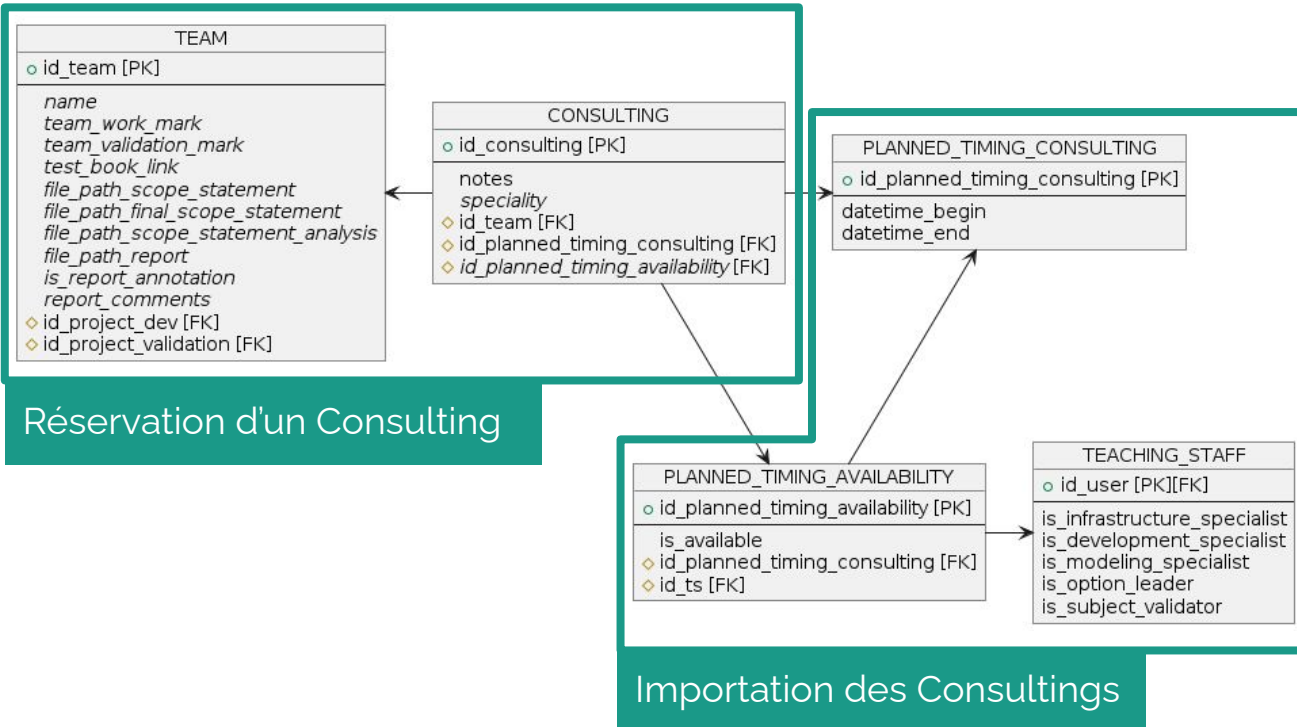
TEAM

id_team [PK]

name
team_work_mark
team_validation_mark
test_book_link
file_path_scope_statement
file_path_final_scope_statement
file_path_scope_statement_analysis
file_path_report
is_report_annotation
report_comments
id_project_dev [FK]
id_project_validation [FK]

CONSULTING

id_consulting [PK]

notes
speciality
id_team [FK]
id_planned_timing_consulting [FK]
id_planned_timing_availability [FK]

PLANNED_TIMING_CONSULTING

id_planned_timing_consulting [PK]

datetime_begin
datetime_end

Réservation d'un Consulting

PLANNED_TIMING_AVAILABILITY

id_planned_timing_availability [PK]

is_available
id_planned_timing_consulting [FK]
id_ts [FK]

TEACHING_STAFF

id_user [PK][FK]

is_infrastructure_specialist
is_development_specialist
is_modeling_specialist
is_option_leader
is_subject_validator

Importation des Consultings